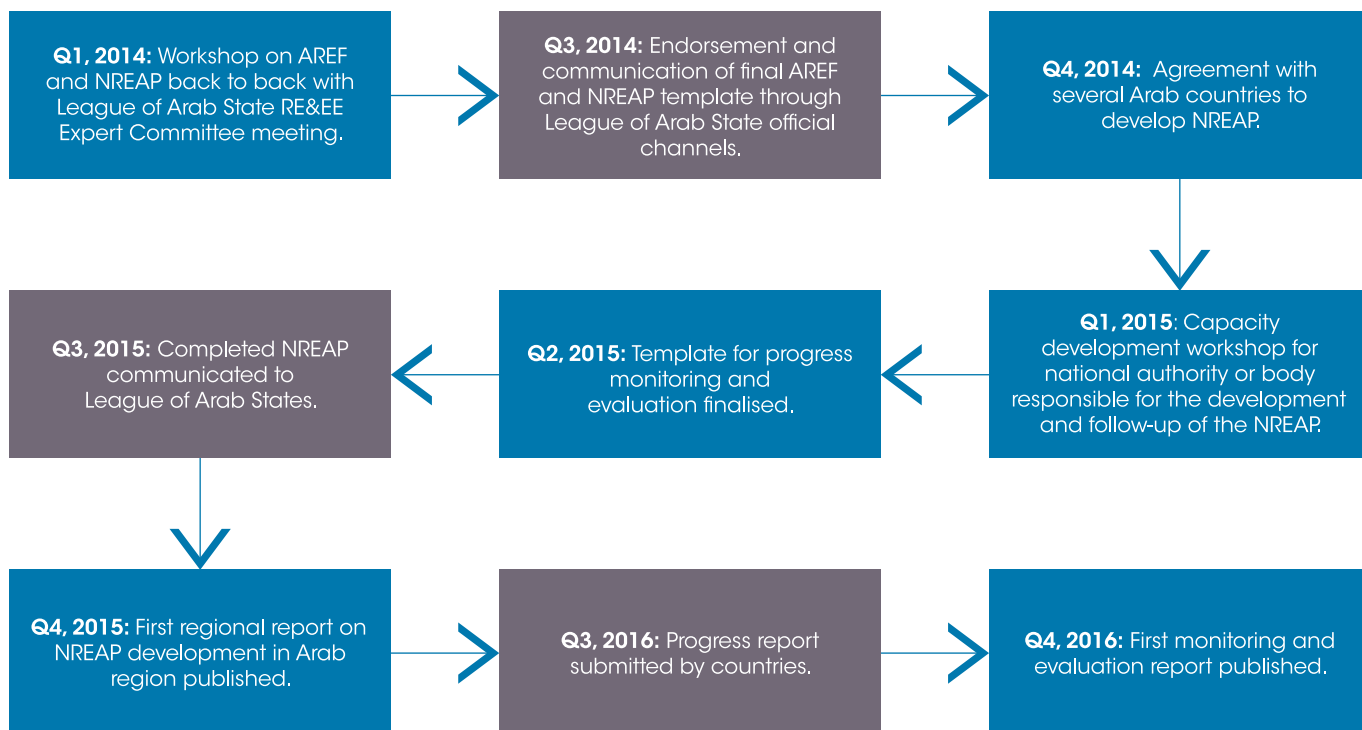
**Q1, 2014:** Workshop on AREF and NREAP back to back with League of Arab State RE&EE Expert Committee meeting.

**Q3, 2014:** Endorsement and communication of final AREF and NREAP template through League of Arab State official channels.

**Q4, 2014:** Agreement with several Arab countries to develop NREAP.

**Q1, 2015**: Capacity development workshop for national authority or body responsible for the development and follow-up of the NREAP.

**Q2, 2015:** Template for progress monitoring and evaluation finalised.

**Q3, 2015:** Completed NREAP communicated to League of Arab States.

**Q4, 2015:** First regional report on NREAP development in Arab region published.

**Q3, 2016:** Progress report submitted by countries.

**Q4, 2016:** First monitoring and evaluation report published.